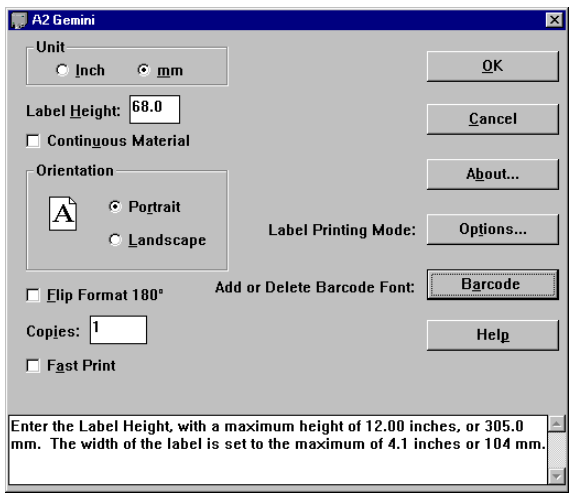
A2 Gemini

Unit
Inch
mm

Label Height: 68.0

Continuous Material

Orientation
A
Portrait
Landscape

Flip Format 180°

Copies: 1

Fast Print

OK

Cancel

About...

Label Printing Mode:
Options...

Add or Delete Barcode Font:
Barcode

Help

Enter the Label Height, with a maximum height of 12.00 inches, or 305.0 mm. The width of the label is set to the maximum of 4.1 inches or 104 mm.